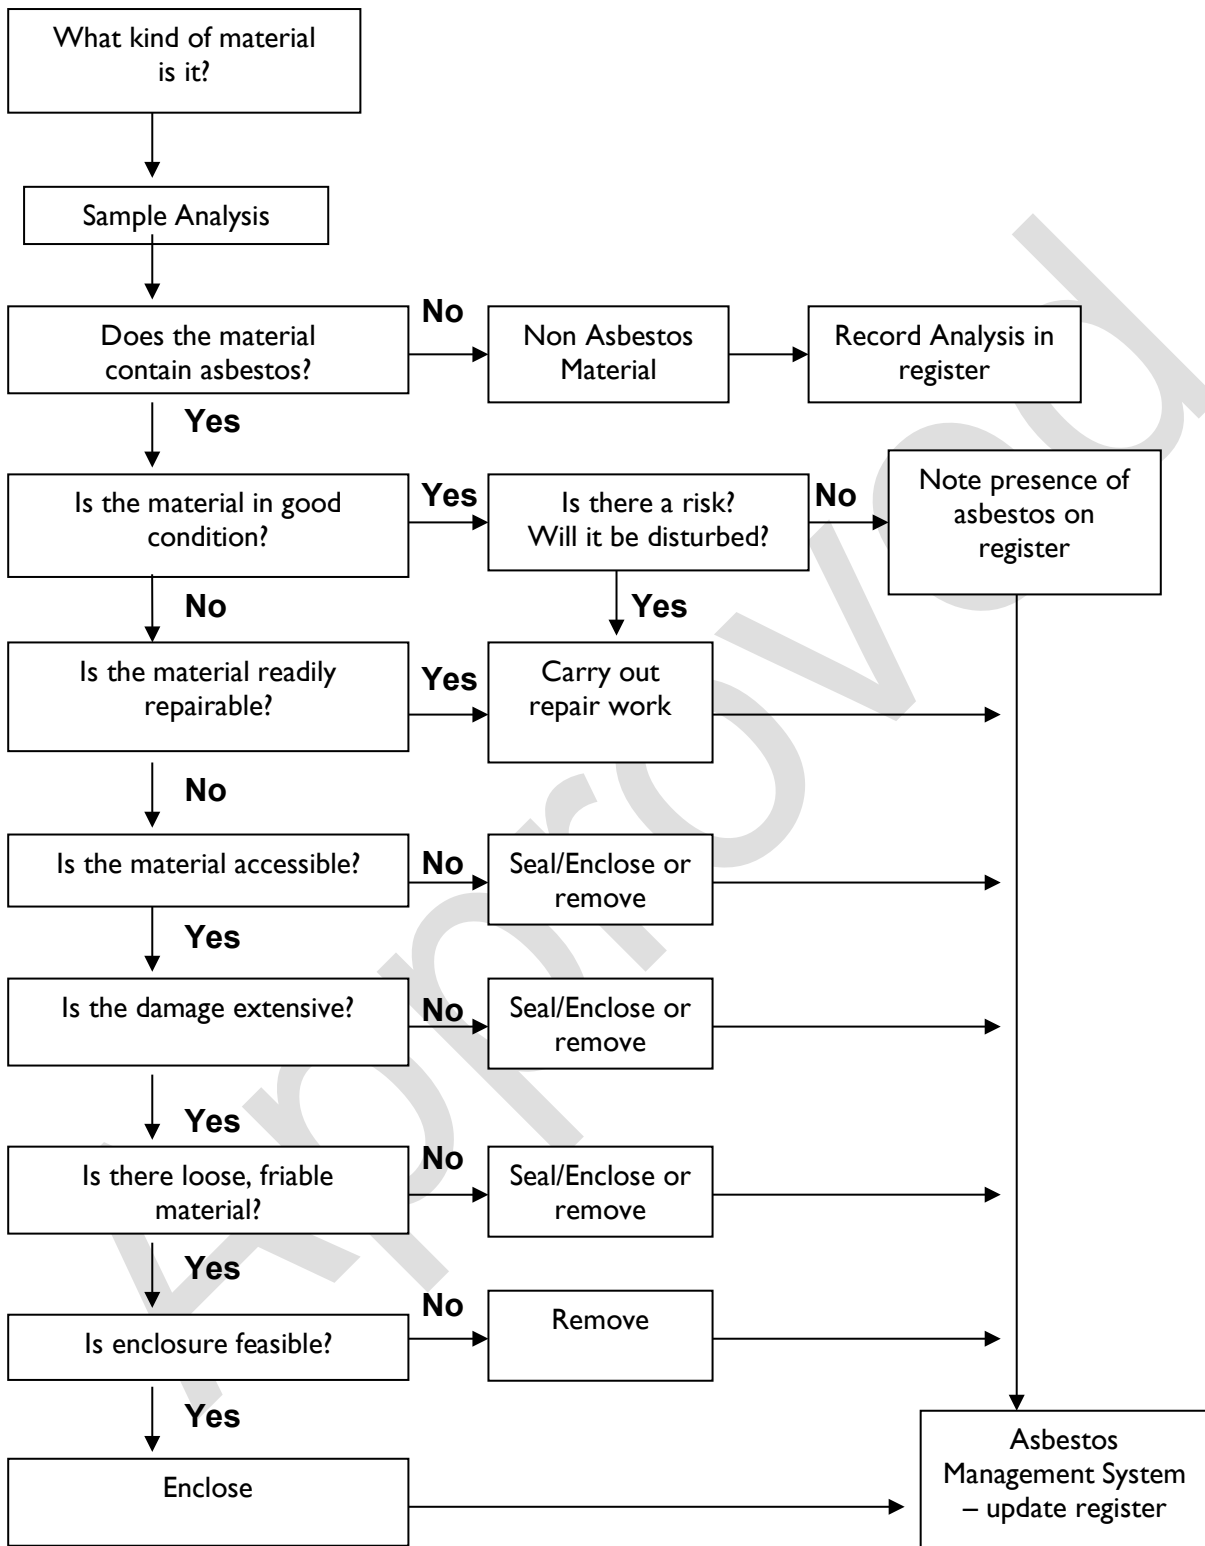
What kind of material is it?

Sample Analysis

Does the material contain asbestos?

No

Non Asbestos Material

Record Analysis in register

Yes

Is the material in good condition?

Yes

Is there a risk? Will it be disturbed?

No

Note presence of asbestos on register

No

Yes

Is the material readily repairable?

Yes

Carry out repair work

No

Is the material accessible?

No

Seal/Enclose or remove

Yes

Is the damage extensive?

No

Seal/Enclose or remove

Yes

Is there loose, friable material?

No

Seal/Enclose or remove

Yes

Is enclosure feasible?

No

Remove

Yes

Enclose

Asbestos Management System – update register

Approved